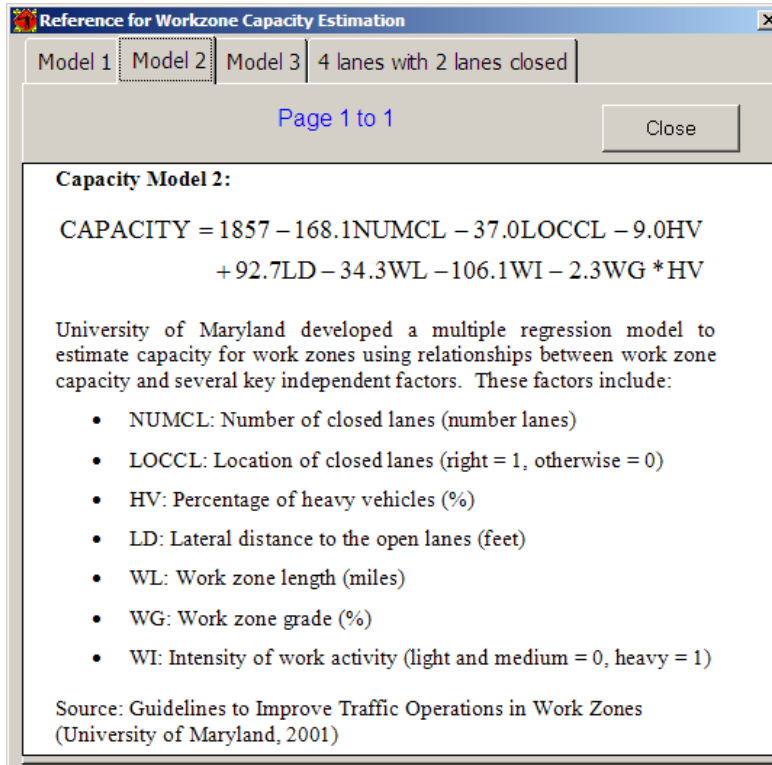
Reference for Workzone Capacity Estimation

×

Model 1 | Model 2 | Model 3 | 4 lanes with 2 lanes closed

Page 1 to 1

Close

**Capacity Model 2:**

$\text{CAPACITY} = 1857 - 168.1\text{NUMCL} - 37.0\text{LOCCL} - 9.0\text{HV} + 92.7\text{LD} - 34.3\text{WL} - 106.1\text{WI} - 2.3\text{WG} * \text{HV}$

University of Maryland developed a multiple regression model to estimate capacity for work zones using relationships between work zone capacity and several key independent factors. These factors include:

- NUMCL: Number of closed lanes (number lanes)
- LOCCL: Location of closed lanes (right = 1, otherwise = 0)
- HV: Percentage of heavy vehicles (%)
- LD: Lateral distance to the open lanes (feet)
- WL: Work zone length (miles)
- WG: Work zone grade (%)
- WI: Intensity of work activity (light and medium = 0, heavy = 1)

Source: Guidelines to Improve Traffic Operations in Work Zones (University of Maryland, 2001)